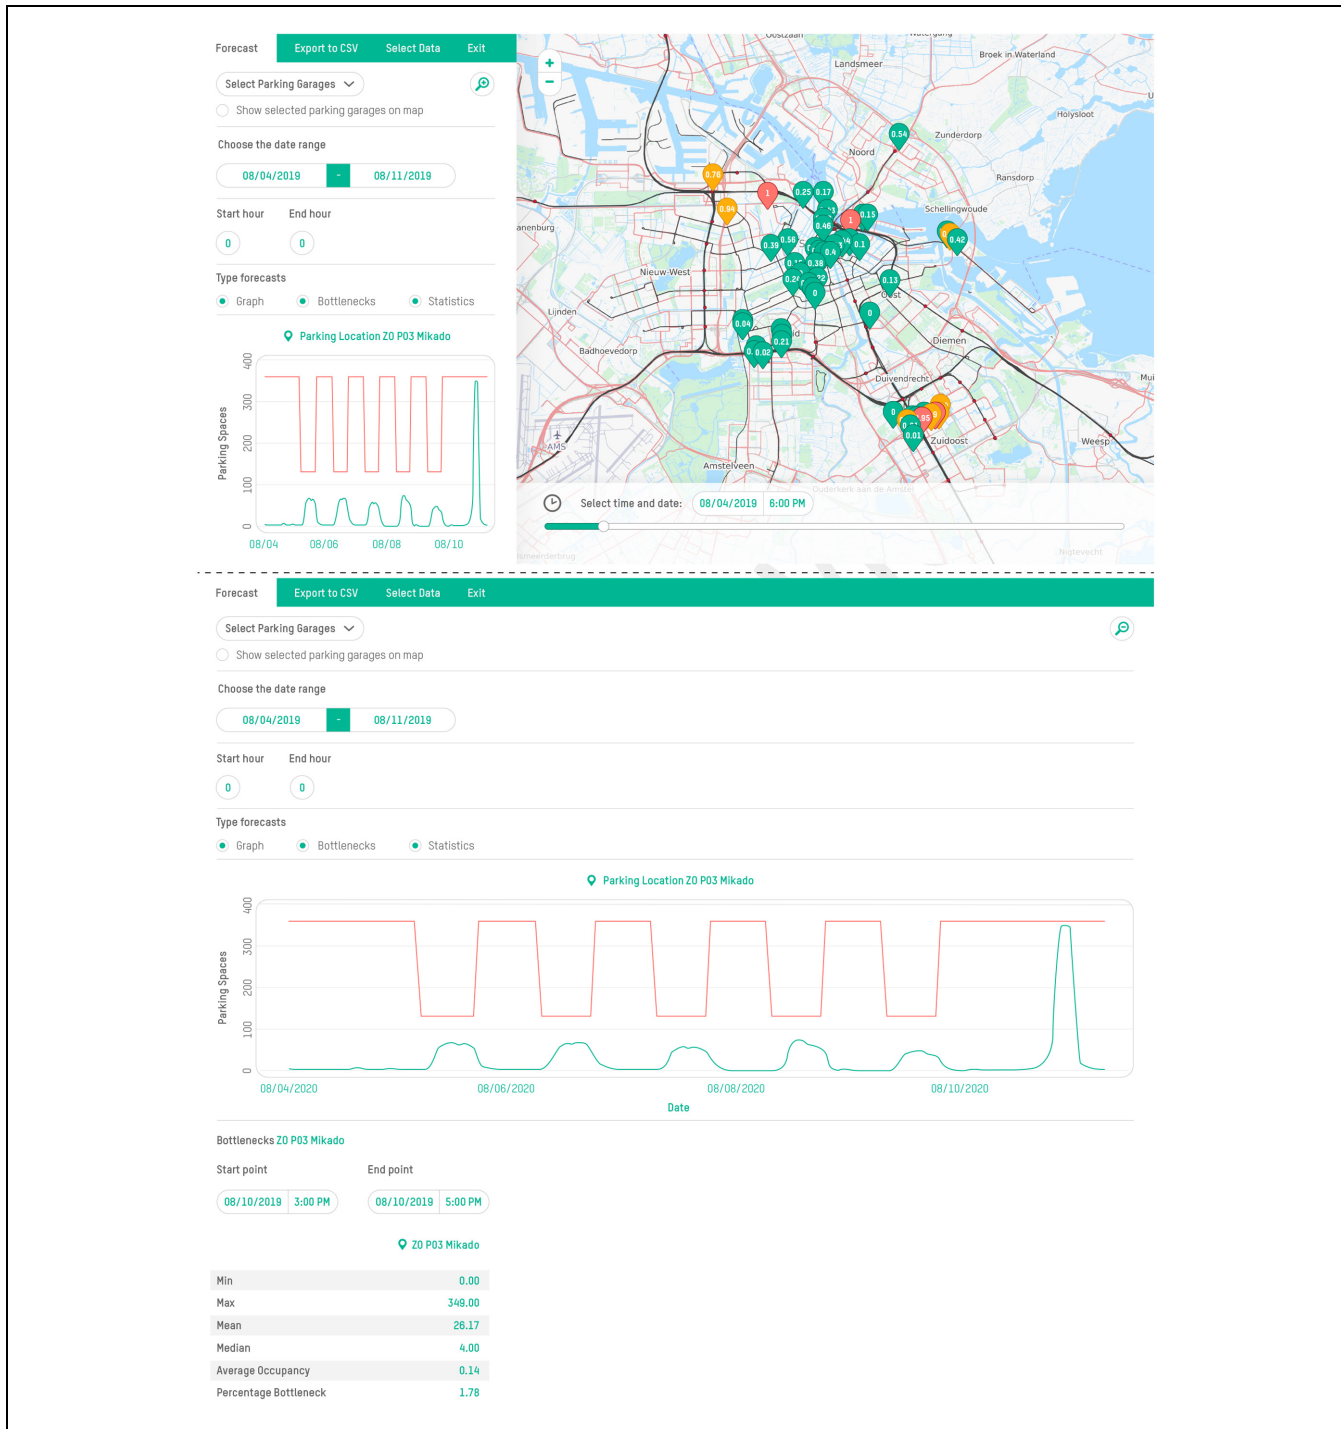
Forecast Export to CSV Select Data Exit

Select Parking Garages

Show selected parking garages on map

Choose the date range

08/04/2019 - 08/11/2019

Start hour End hour

0 0

Type forecasts

Graph Bottlenecks Statistics

Parking Location ZO P03 Mikado

Parking Spaces

400 300 200 100 0

08/04 08/06 08/08 08/10

Oostzaan Landsmeer Broek in Waterland Holysloot Zunderdorp Noord Ransdorp Schellingwoude anenburg Nieuw-West Lijnden Badhoevedorp Oost Diemen Duivendrecht Zuidoost Weesp Amstelveen AMS

0.54 0.76 1 0.25 0.17 0.84 0.15 0.46 1 0.39 0.56 0.4 0.1 0.42 0.38 0.13 0 0 0.04 0.21 0.02 0 0.01 0.24

Select time and date: 08/04/2019 6:00 PM

Forecast Export to CSV Select Data Exit

Select Parking Garages

Show selected parking garages on map

Choose the date range

08/04/2019 - 08/11/2019

Start hour End hour

0 0

Type forecasts

Graph Bottlenecks Statistics

Parking Location ZO P03 Mikado

Parking Spaces

400 300 200 100 0

08/04/2020 08/06/2020 08/08/2020 08/10/2020

Date

Bottlenecks ZO P03 Mikado

Start point End point

08/10/2019 3:00 PM 08/10/2019 5:00 PM

ZO P03 Mikado

| | |
|---|---|
| Min | 0.00 |
| Max | 349.00 |
| Mean | 26.17 |
| Median | 4.00 |
| Average Occupancy | 0.14 |
| Percentage Bottleneck | 1.78 |